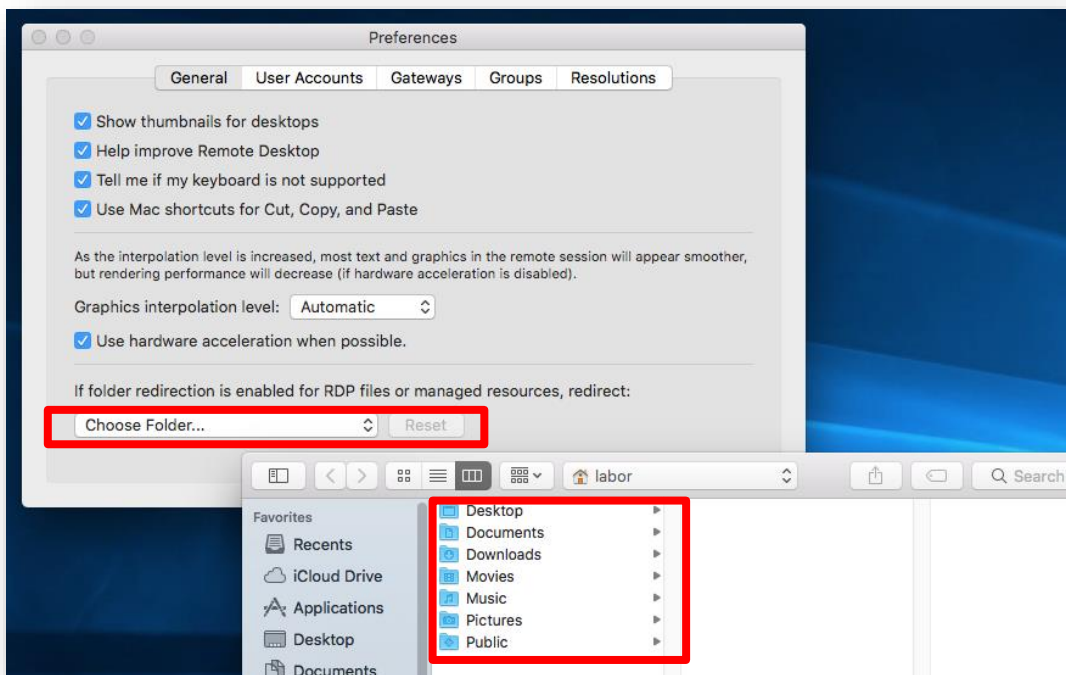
Preferences

General
User Accounts
Gateways
Groups
Resolutions

Show thumbnails for desktops
Help improve Remote Desktop
Tell me if my keyboard is not supported
Use Mac shortcuts for Cut, Copy, and Paste

As the interpolation level is increased, most text and graphics in the remote session will appear smoother, but rendering performance will decrease (if hardware acceleration is disabled).

Graphics interpolation level: Automatic

Use hardware acceleration when possible.

If folder redirection is enabled for RDP files or managed resources, redirect:

Choose Folder...
Reset

labor
Search

Favorites
Recents
iCloud Drive
Applications
Desktop
Documents

Desktop
Documents
Downloads
Movies
Music
Pictures
Public